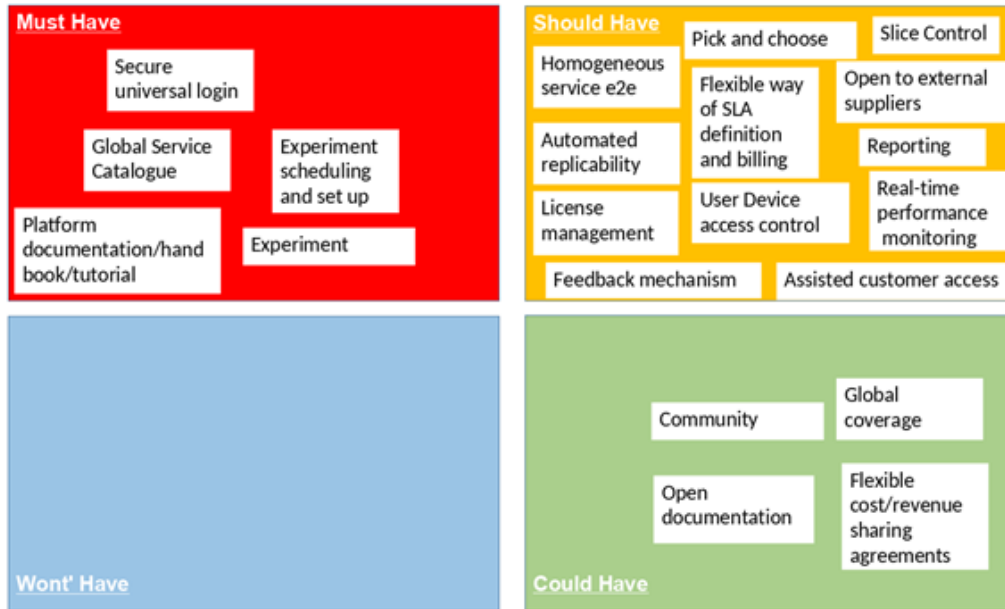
Must Have

Secure universal login

Global Service Catalogue

Experiment scheduling and set up

Platform documentation/hand book/tutorial

Experiment

Should Have

Pick and choose

Slice Control

Homogeneous service e2e

Flexible way of SLA definition and billing

Open to external suppliers

Automated replicability

Reporting

License management

User Device access control

Real-time performance monitoring

Feedback mechanism

Assisted customer access

Community

Global coverage

Open documentation

Flexible cost/revenue sharing agreements

Wont' Have

Could Have